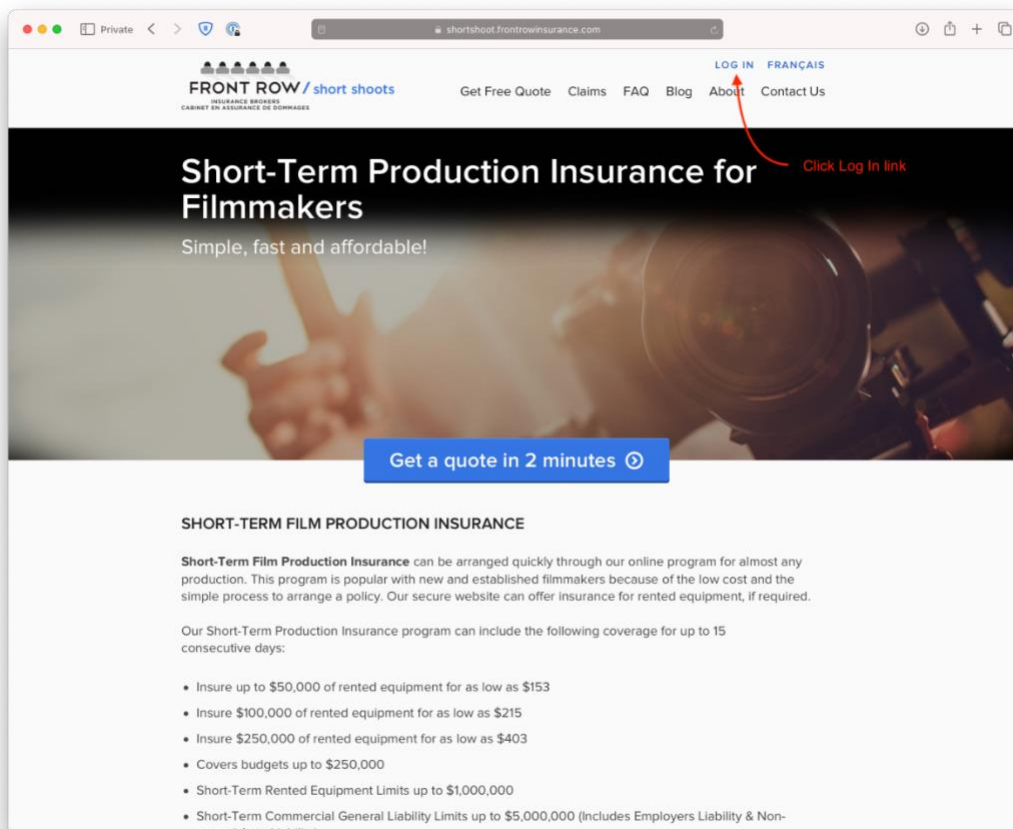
Private

shortshoot.frontrowinsurance.com

FRONT ROW / short shoots
INSURANCE BROKERS
CABINET EN ASSURANCE DE DOMMAGES

LOG IN FRANÇAIS

Get Free Quote Claims FAQ Blog About Contact Us

Click Log In link

Short-Term Production Insurance for Filmmakers

Simple, fast and affordable!

Get a quote in 2 minutes

SHORT-TERM FILM PRODUCTION INSURANCE

**Short-Term Film Production Insurance** can be arranged quickly through our online program for almost any production. This program is popular with new and established filmmakers because of the low cost and the simple process to arrange a policy. Our secure website can offer insurance for rented equipment, if required.

Our Short-Term Production Insurance program can include the following coverage for up to 15 consecutive days:

- Insure up to \$50,000 of rented equipment for as low as \$153
- Insure \$100,000 of rented equipment for as low as \$215
- Insure \$250,000 of rented equipment for as low as \$403
- Covers budgets up to \$250,000
- Short-Term Rented Equipment Limits up to \$1,000,000
- Short-Term Commercial General Liability Limits up to \$5,000,000 (Includes Employers Liability & Non- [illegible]